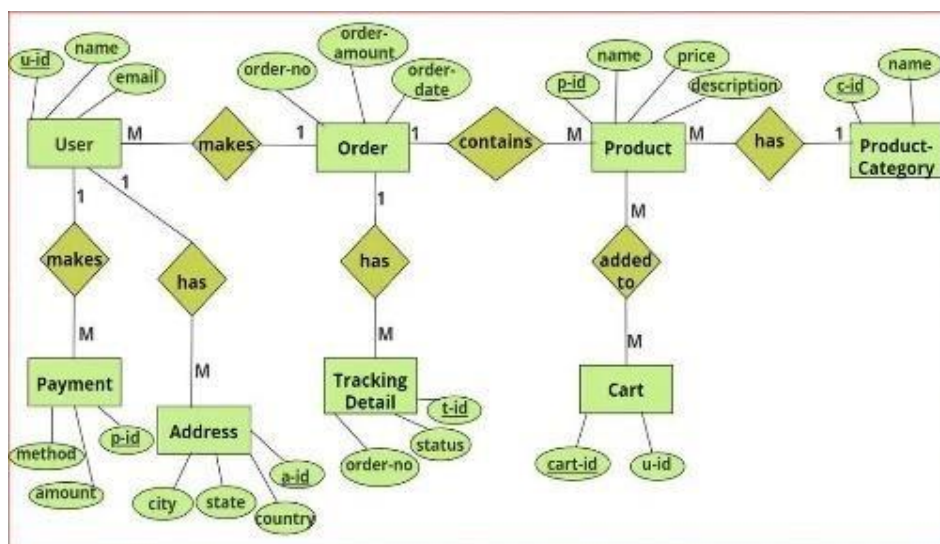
u-id
name
email
User
M
makes
1
order-no
order-amount
order-date
Order
1
contains
M
p-id
name
price
description
Product
M
has
1
c-id
name
Product-Category
1
1
makes
M
Payment
method
amount
p-id
has
M
Address
city
state
country
a-id
1
has
M
Tracking Detail
t-id
status
order-no
M
added to
M
Cart
cart-id
u-id